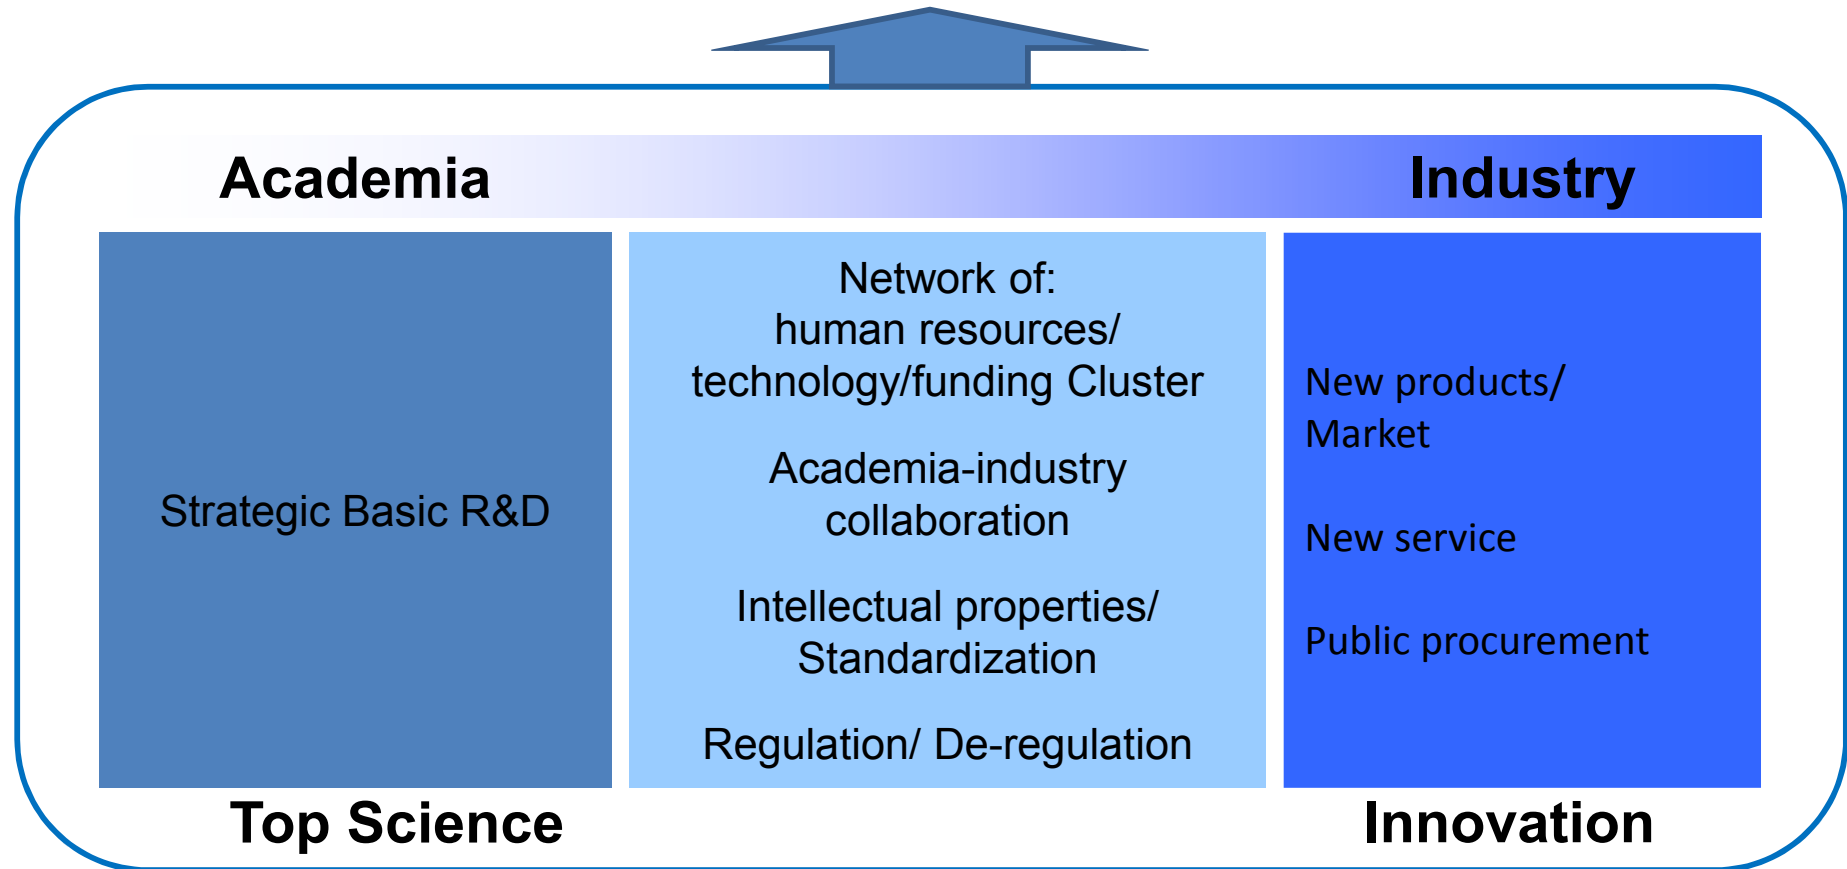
Academia

Industry

Strategic Basic R&D

Network of:
human resources/
technology/funding Cluster

Academia-industry collaboration

Intellectual properties/ Standardization

Regulation/ De-regulation

New products/ Market

New service

Public procurement

Top Science

Innovation